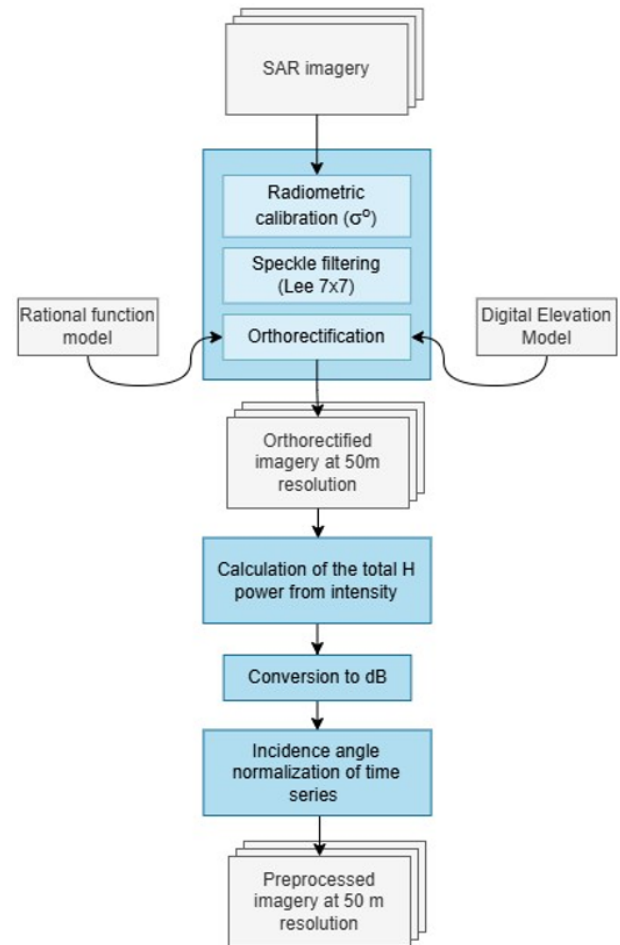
SAR imagery

Radiometric calibration ($\sigma^o$)

Speckle filtering (Lee 7x7)

Rational function model

Orthorectification

Digital Elevation Model

Orthorectified imagery at 50m resolution

Calculation of the total H power from intensity

Conversion to dB

Incidence angle normalization of time series

Preprocessed imagery at 50 m resolution